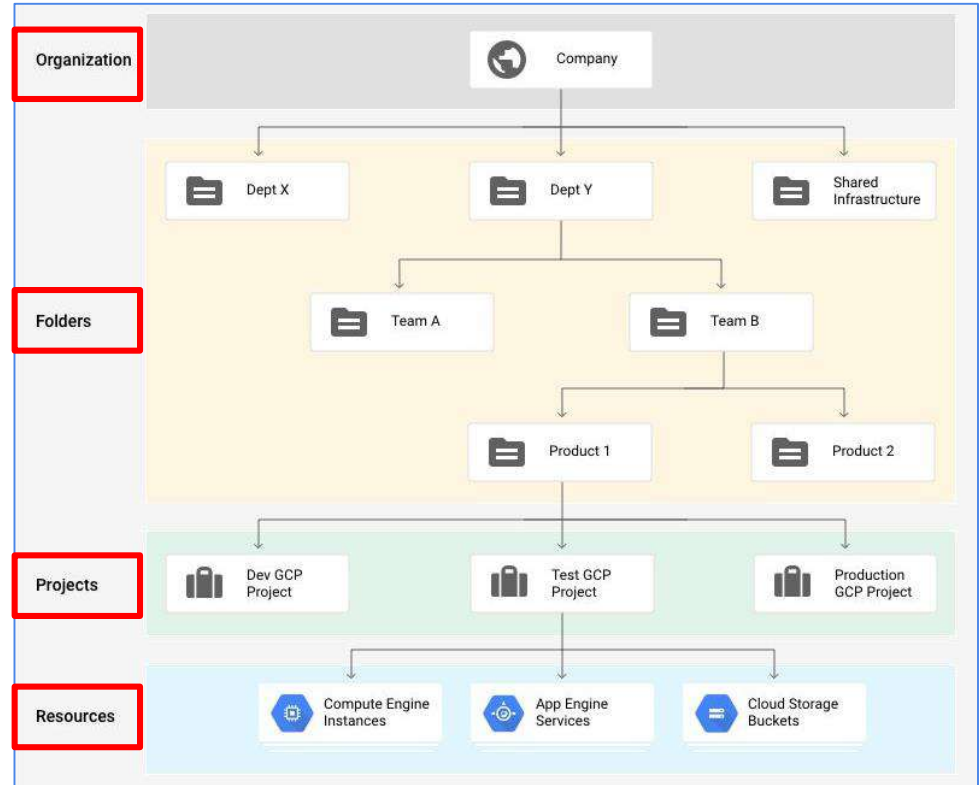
Organization

Company

Dept X

Dept Y

Shared Infrastructure

Folders

Team A

Team B

Product 1

Product 2

Projects

Dev GCP Project

Test GCP Project

Production GCP Project

Resources

Compute Engine Instances

App Engine Services

Cloud Storage Buckets